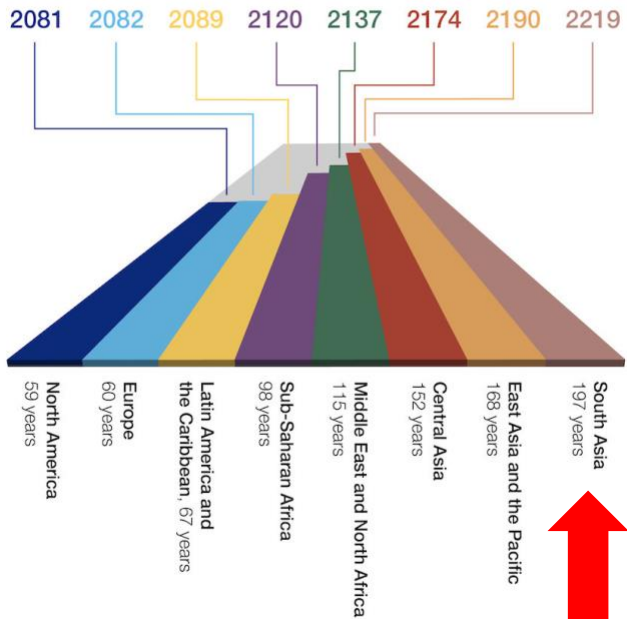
2081 2082 2089 2120 2137 2174 2190 2219

North America
59 years

Europe
60 years

Latin America and the Caribbean, 67 years

Sub-Saharan Africa
98 years

Middle East and North Africa
115 years

Central Asia
152 years

East Asia and the Pacific
168 years

South Asia
197 years